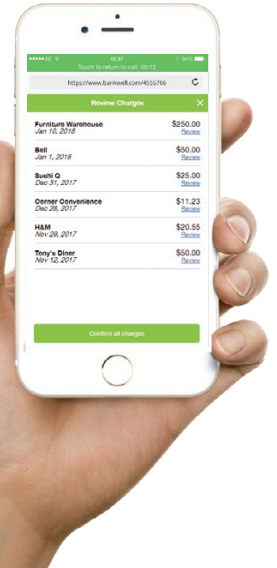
●●●●● ✈ 10:37 94%
Touch to return to call 00:12
https://www.bankwell.com/4555766
Review Charges ✕

Furniture Warehouse $250.00
Jan 10, 2018 Review

Bell $50.00
Jan 1, 2018 Review

Sushi Q $25.00
Dec 31, 2017 Review

Corner Convenience $11.23
Dec 28, 2017 Review

H&M $20.55
Nov 29, 2017 Review

Tony's Diner $50.00
Nov 12, 2017 Review

Confirm all charges